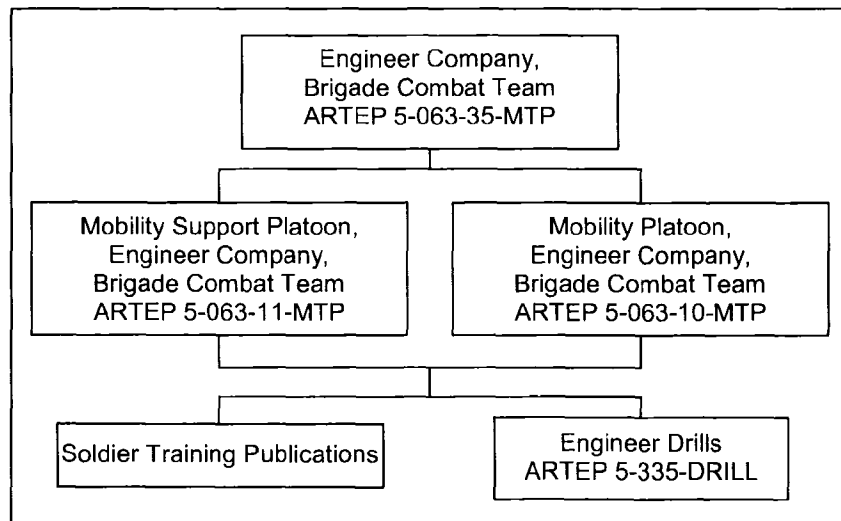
Engineer Company, Brigade Combat Team ARTEP 5-063-35-MTP

Mobility Support Platoon, Engineer Company, Brigade Combat Team ARTEP 5-063-11-MTP

Mobility Platoon, Engineer Company, Brigade Combat Team ARTEP 5-063-10-MTP

Soldier Training Publications

Engineer Drills ARTEP 5-335-DRILL